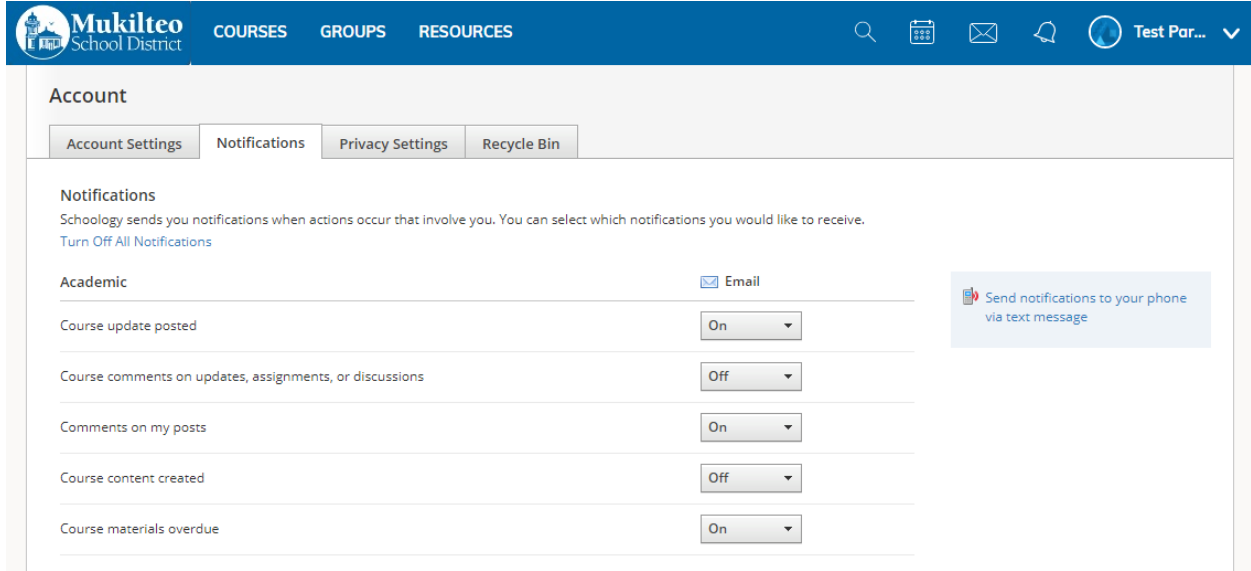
Mukilteo School District COURSES GROUPS RESOURCES Test Par...

Account

Account Settings | Notifications | Privacy Settings | Recycle Bin

Notifications
Schoology sends you notifications when actions occur that involve you. You can select which notifications you would like to receive.
Turn Off All Notifications

| Academic | Email |
|---|---|
| Course update posted | On |
| Course comments on updates, assignments, or discussions | Off |
| Comments on my posts | On |
| Course content created | Off |
| Course materials overdue | On |

Send notifications to your phone via text message